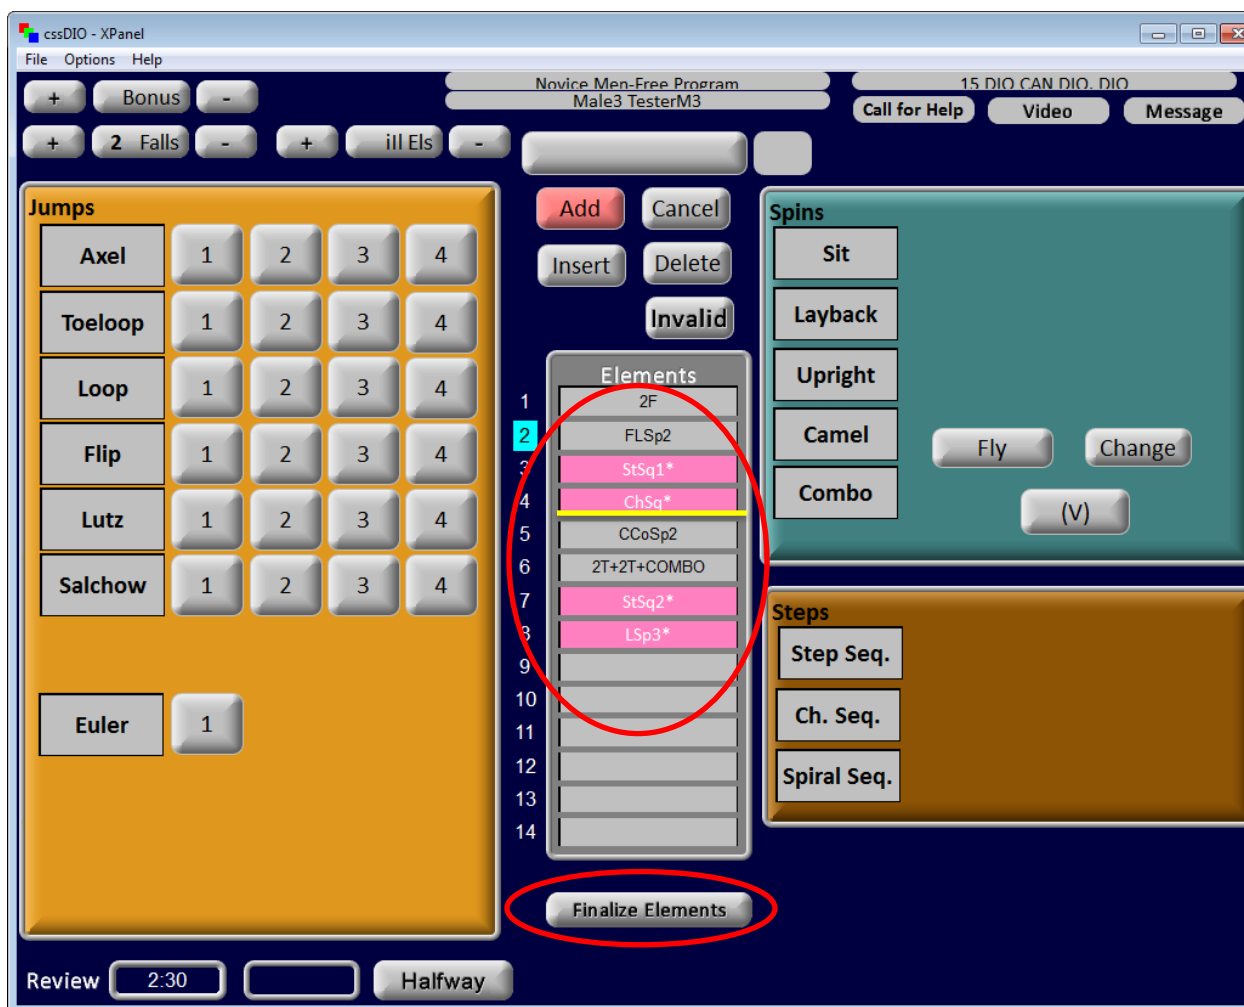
cssDIO - XPanel
File Options Help

+ Bonus -
+ 2 Falls - + ill Els -

Novice Men-Free Program
Male3 TesterM3

15 DIO CAN DIO, DIO
Call for Help Video Message

Add Cancel
Insert Delete
Invalid

Jumps
Axel 1 2 3 4
Toeloop 1 2 3 4
Loop 1 2 3 4
Flip 1 2 3 4
Lutz 1 2 3 4
Salchow 1 2 3 4
Euler 1

Elements
| | |
|---|---|
| 1 | 2F |
| 2 | FLSp2 |
| 3 | StSq1* |
| 4 | ChSq* |
| 5 | CCoSp2 |
| 6 | 2T+2T+COMBO |
| 7 | StSq2* |
| 8 | LSp3* |
| 9 | |
| 10 | |
| 11 | |
| 12 | |
| 13 | |
| 14 | |

Finalize Elements

Spins
Sit
Layback
Upright
Camel
Combo
Fly Change
(V)

Steps
Step Seq.
Ch. Seq.
Spiral Seq.

Review 2:30 Halfway